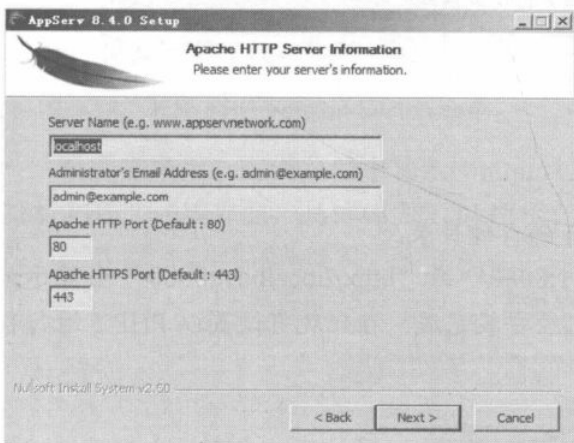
AppServ 8.4.0 Setup

Apache HTTP Server Information
Please enter your server's information.

Server Name (e.g. www.appservnetwork.com)
localhost

Administrator's Email Address (e.g. admin@example.com)
admin@example.com

Apache HTTP Port (Default : 80)
80

Apache HTTPS Port (Default : 443)
443

Nullsoft Install System v2.50

< Back
Next >
Cancel